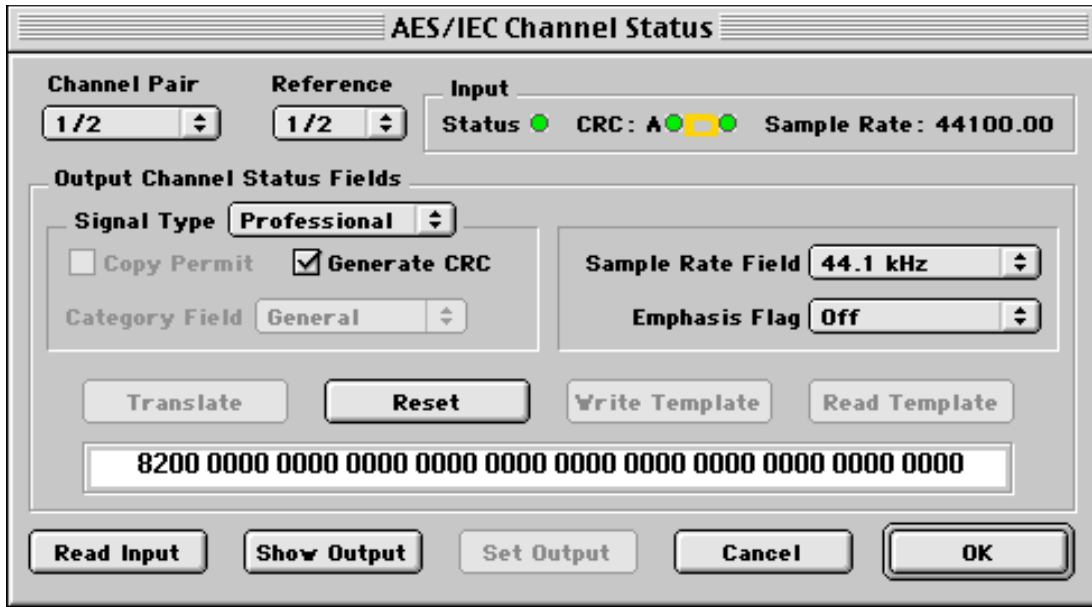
AES/IEC Channel Status

Channel Pair
1/2

Reference
1/2

Input
Status CRC: A Sample Rate: 44100.00

Output Channel Status Fields

Signal Type Professional

Copy Permit

Generate CRC

Category Field General

Sample Rate Field 44.1 kHz

Emphasis Flag Off

Translate

Reset

Write Template

Read Template

8200 0000 0000 0000 0000 0000 0000 0000 0000 0000 0000 0000

Read Input

Show Output

Set Output

Cancel

OK